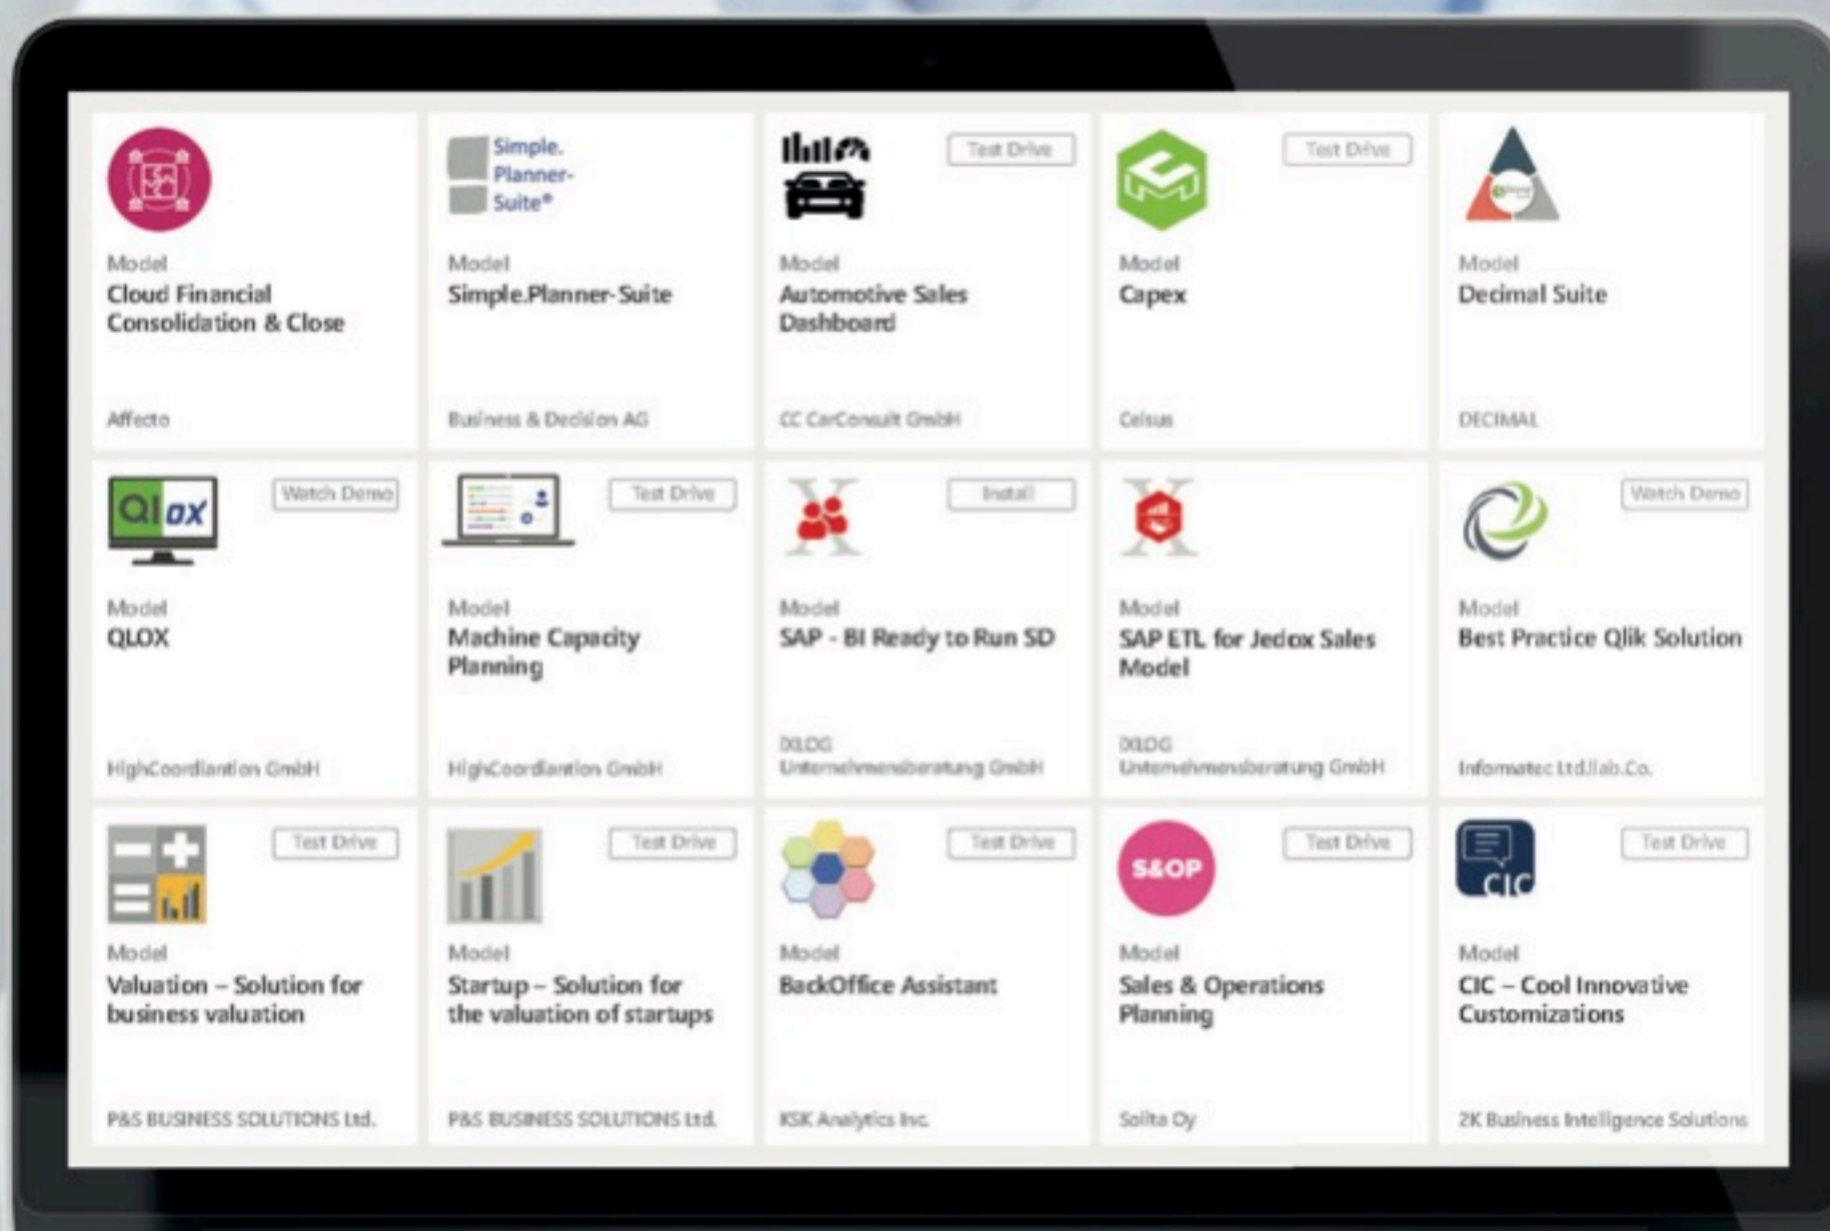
Model
Cloud Financial Consolidation & Close
Affecto

Simple. Planner- Suite®
Model
Simple.Planner-Suite
Business & Decision AG

Test Drive
Model
Automotive Sales Dashboard
CC CarConsult GmbH

Test Drive
Model
Capex
Celsus

Model
Decimal Suite
DECIMAL

Qlox
Watch Demo
Model
QLOX
HighCoordiantion GmbH

Test Drive
Model
Machine Capacity Planning
HighCoordiantion GmbH

Install
Model
SAP - BI Ready to Run SD
IXLOG Unternehmensberatung GmbH

Model
SAP ETL for Jedox Sales Model
IXLOG Unternehmensberatung GmbH

Watch Demo
Model
Best Practice Qlik Solution
Informatec Ltd.liab.Co.

Test Drive
Model
Valuation – Solution for business valuation
P&S BUSINESS SOLUTIONS Ltd.

Test Drive
Model
Startup – Solution for the valuation of startups
P&S BUSINESS SOLUTIONS Ltd.

Test Drive
Model
BackOffice Assistant
KSK Analytics Inc.

S&OP
Test Drive
Model
Sales & Operations Planning
Solita Oy

CIC
Test Drive
Model
CIC – Cool Innovative Customizations
ZK Business Intelligence Solutions